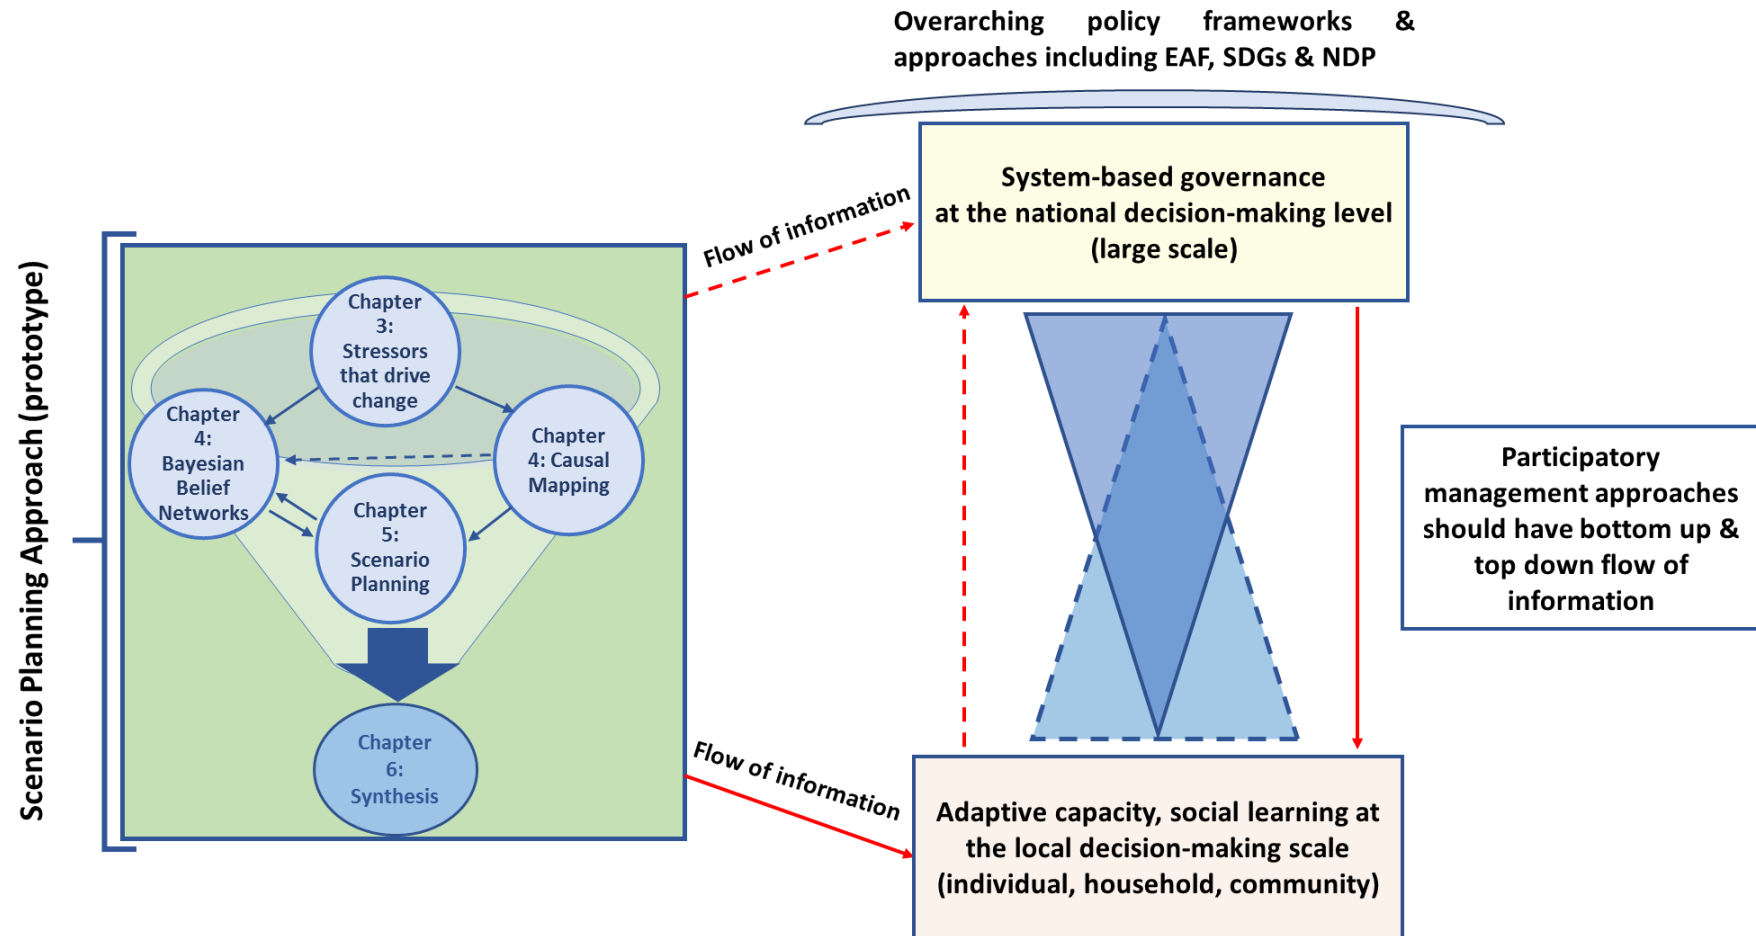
Overarching policy frameworks & approaches including EAF, SDGs & NDP

Scenario Planning Approach (prototype)

Chapter 3: Stressors that drive change

Chapter 4: Bayesian Belief Networks

Chapter 4: Causal Mapping

Chapter 5: Scenario Planning

Chapter 6: Synthesis

Flow of information

System-based governance at the national decision-making level (large scale)

Participatory management approaches should have bottom up & top down flow of information

Flow of information

Adaptive capacity, social learning at the local decision-making scale (individual, household, community)